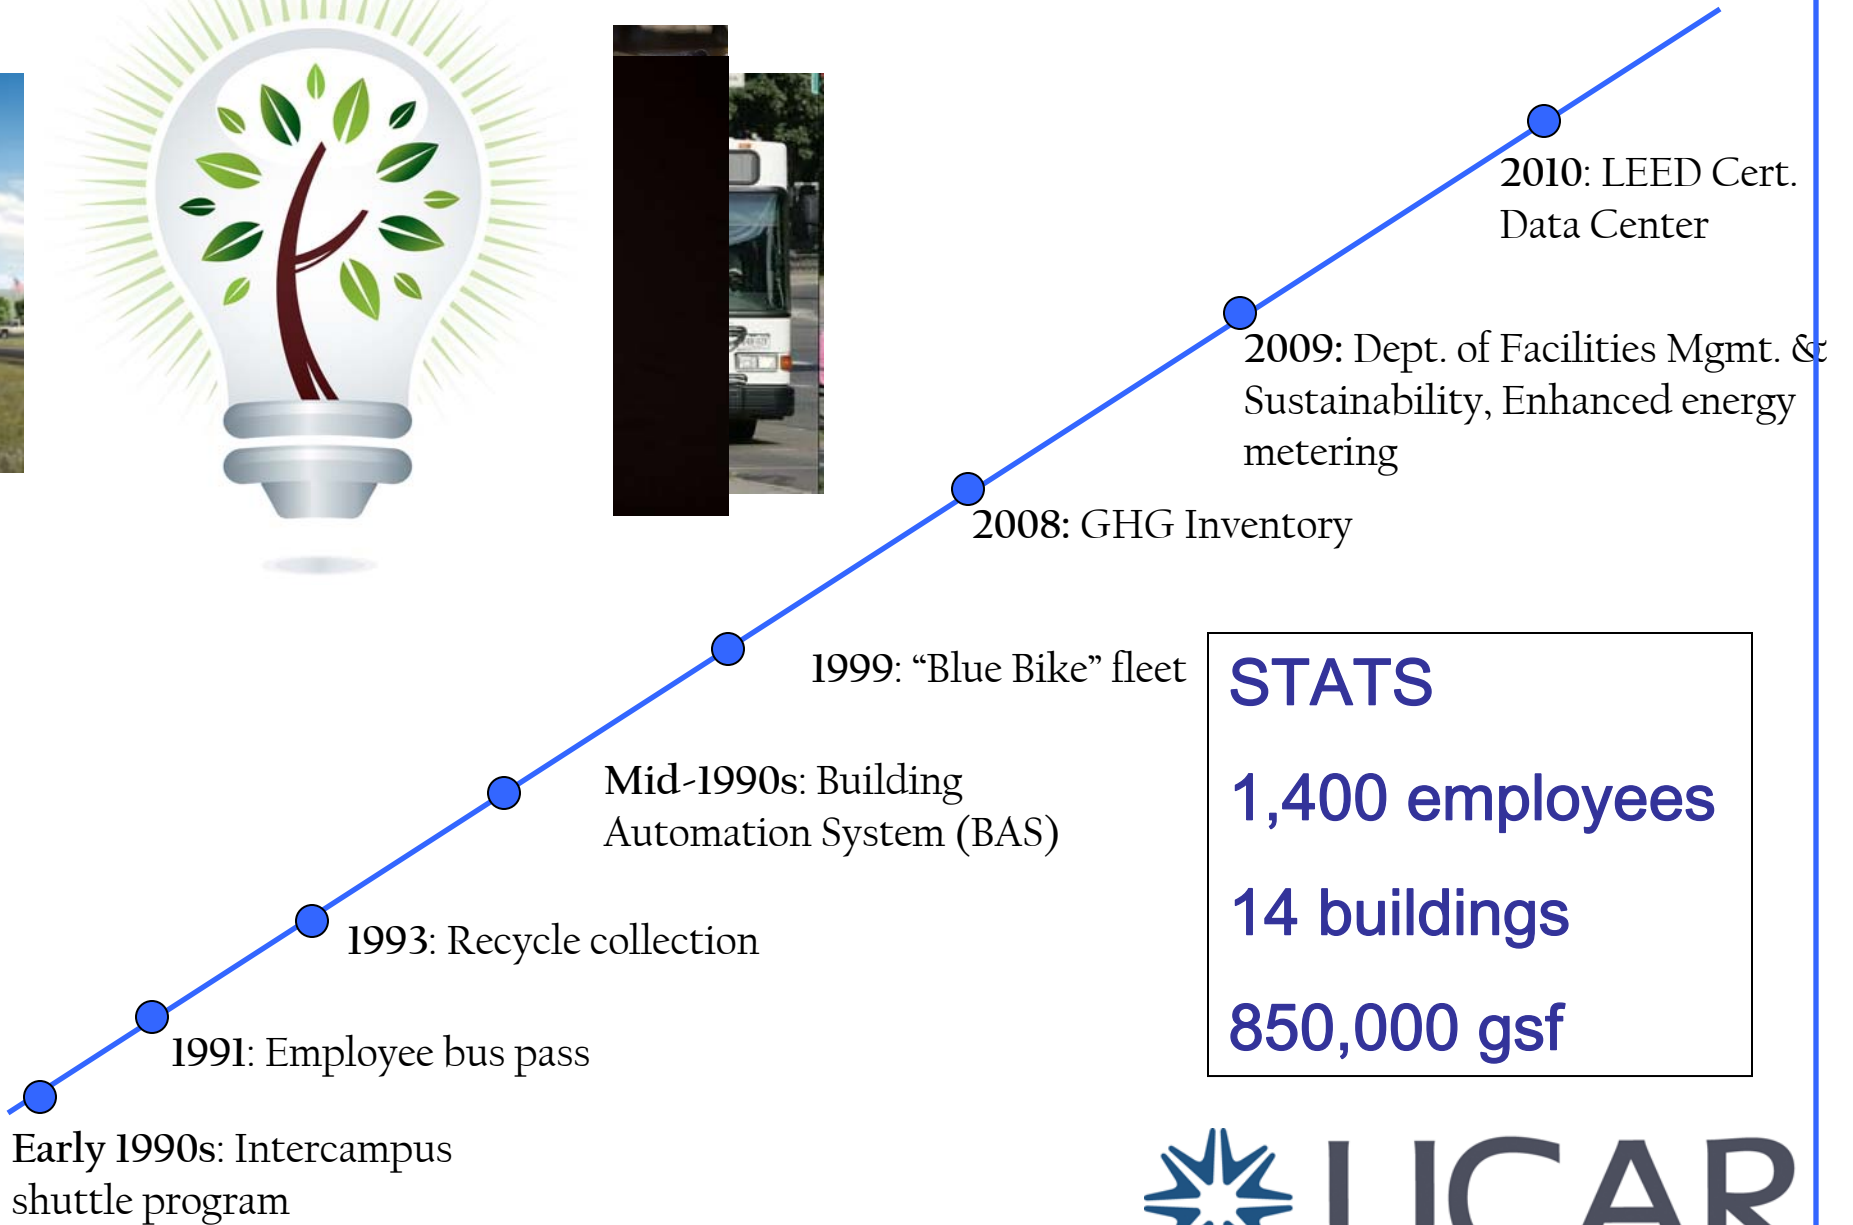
2010: LEED Cert. Data Center

2009: Dept. of Facilities Mgmt. & Sustainability, Enhanced energy metering

2008: GHG Inventory

1999: "Blue Bike" fleet

Mid-1990s: Building Automation System (BAS)

1993: Recycle collection

1991: Employee bus pass

Early 1990s: Intercampus shuttle program

STATS

1,400 employees

14 buildings

850,000 gsf

UCAR